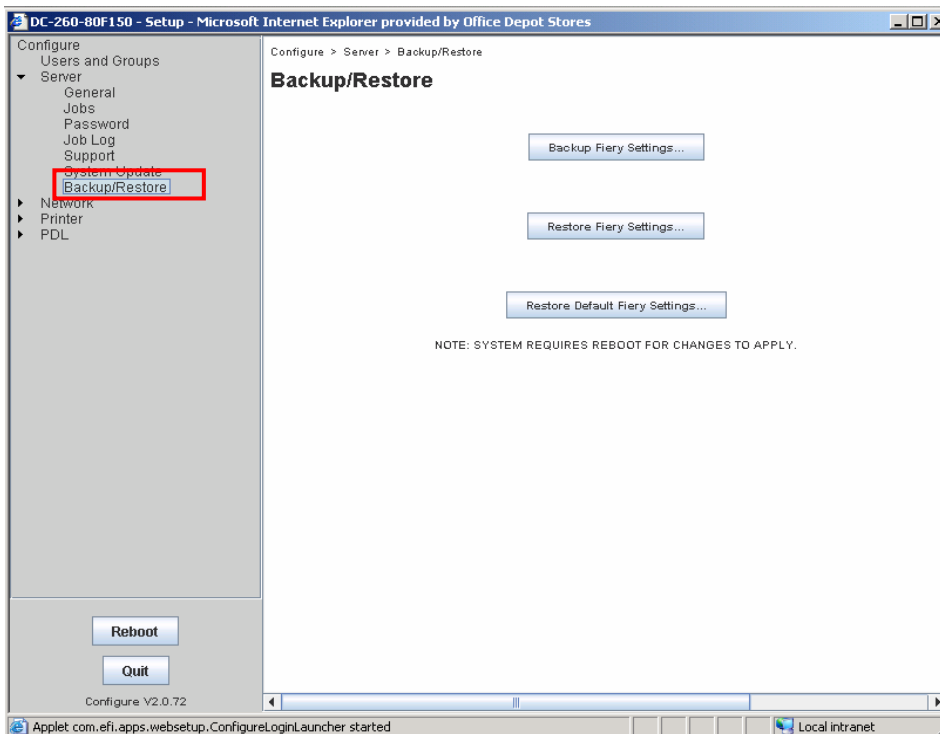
DC-260-80F150 - Setup - Microsoft Internet Explorer provided by Office Depot Stores

Configure
Users and Groups
Server
General
Jobs
Password
Job Log
Support
System Update
Backup/Restore
Network
Printer
PDL

Reboot

Quit

Configure V2.0.72

Configure > Server > Backup/Restore

Backup/Restore

Backup Fiery Settings...

Restore Fiery Settings...

Restore Default Fiery Settings...

NOTE: SYSTEM REQUIRES REBOOT FOR CHANGES TO APPLY.

Applet com.efi.apps.websetup.ConfigureLoginLauncher started

Local intranet